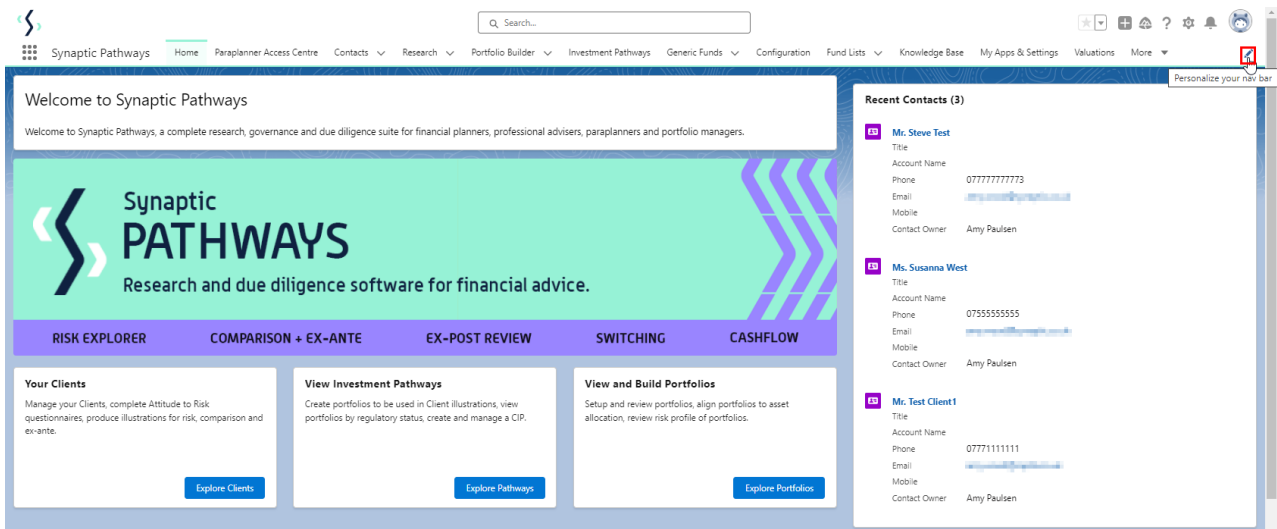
Search...

Synaptic Pathways Home Paraplanner Access Centre Contacts Research Portfolio Builder Investment Pathways Generic Funds Configuration Fund Lists Knowledge Base My Apps & Settings Valuations More

Personalize your nav bar

Welcome to Synaptic Pathways

Welcome to Synaptic Pathways, a complete research, governance and due diligence suite for financial planners, professional advisers, paraplanners and portfolio managers.

Synaptic PATHWAYS

Research and due diligence software for financial advice.

RISK EXPLORER COMPARISON + EX-ANTE EX-POST REVIEW SWITCHING CASHFLOW

Your Clients

Manage your Clients, complete Attitude to Risk questionnaires, produce illustrations for risk, comparison and ex-ante.

Explore Clients

View Investment Pathways

Create portfolios to be used in Client illustrations, view portfolios by regulatory status, create and manage a CIP.

Explore Pathways

View and Build Portfolios

Setup and review portfolios, align portfolios to asset allocation, review risk profile of portfolios.

Explore Portfolios

Recent Contacts (3)

Mr. Steve Test
Title
Account Name
Phone 077777777773
Email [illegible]
Mobile
Contact Owner Amy Paulsen

Ms. Susanna West
Title
Account Name
Phone 07555555555
Email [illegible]
Mobile
Contact Owner Amy Paulsen

Mr. Test Client1
Title
Account Name
Phone 07771111111
Email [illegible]
Mobile
Contact Owner Amy Paulsen